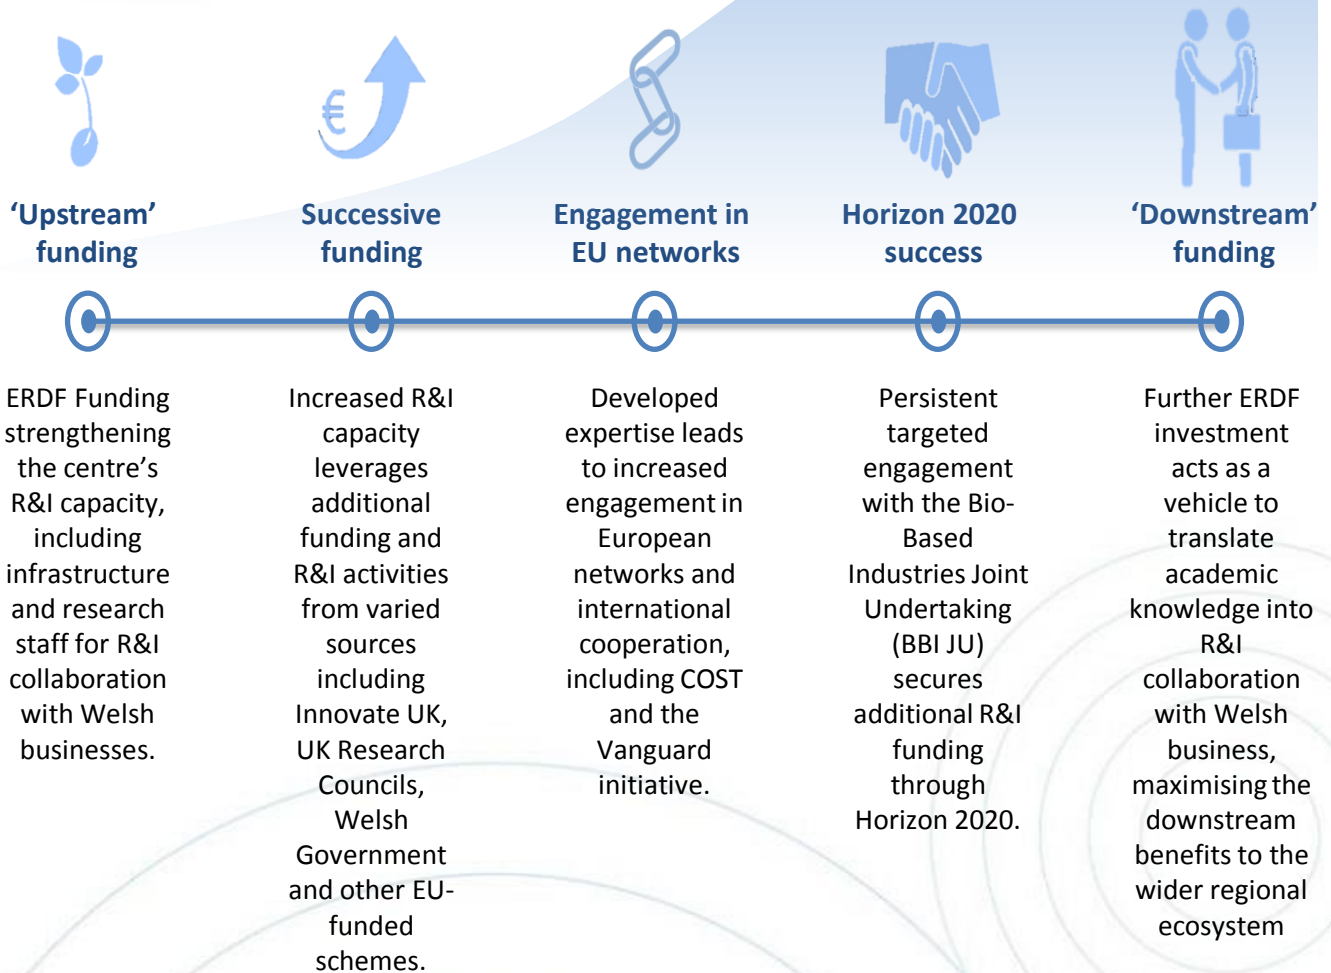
‘Upstream’ funding

Successive funding

Engagement in EU networks

Horizon 2020 success

‘Downstream’ funding

ERDF Funding strengthening the centre’s R&I capacity, including infrastructure and research staff for R&I collaboration with Welsh businesses.

Increased R&I capacity leverages additional funding and R&I activities from varied sources including Innovate UK, UK Research Councils, Welsh Government and other EU-funded schemes.

Developed expertise leads to increased engagement in European networks and international cooperation, including COST and the Vanguard initiative.

Persistent targeted engagement with the Bio-Based Industries Joint Undertaking (BBI JU) secures additional R&I funding through Horizon 2020.

Further ERDF investment acts as a vehicle to translate academic knowledge into R&I collaboration with Welsh business, maximising the downstream benefits to the wider regional ecosystem